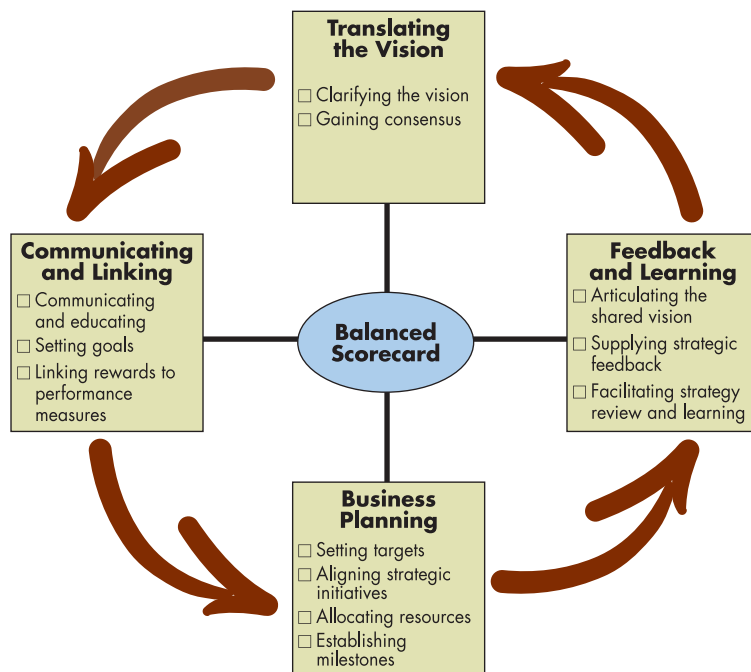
Translating the Vision

☐ Clarifying the vision
☐ Gaining consensus

Communicating and Linking

☐ Communicating and educating
☐ Setting goals
☐ Linking rewards to performance measures

Balanced Scorecard

Feedback and Learning

☐ Articulating the shared vision
☐ Supplying strategic feedback
☐ Facilitating strategy review and learning

Business Planning

☐ Setting targets
☐ Aligning strategic initiatives
☐ Allocating resources
☐ Establishing milestones